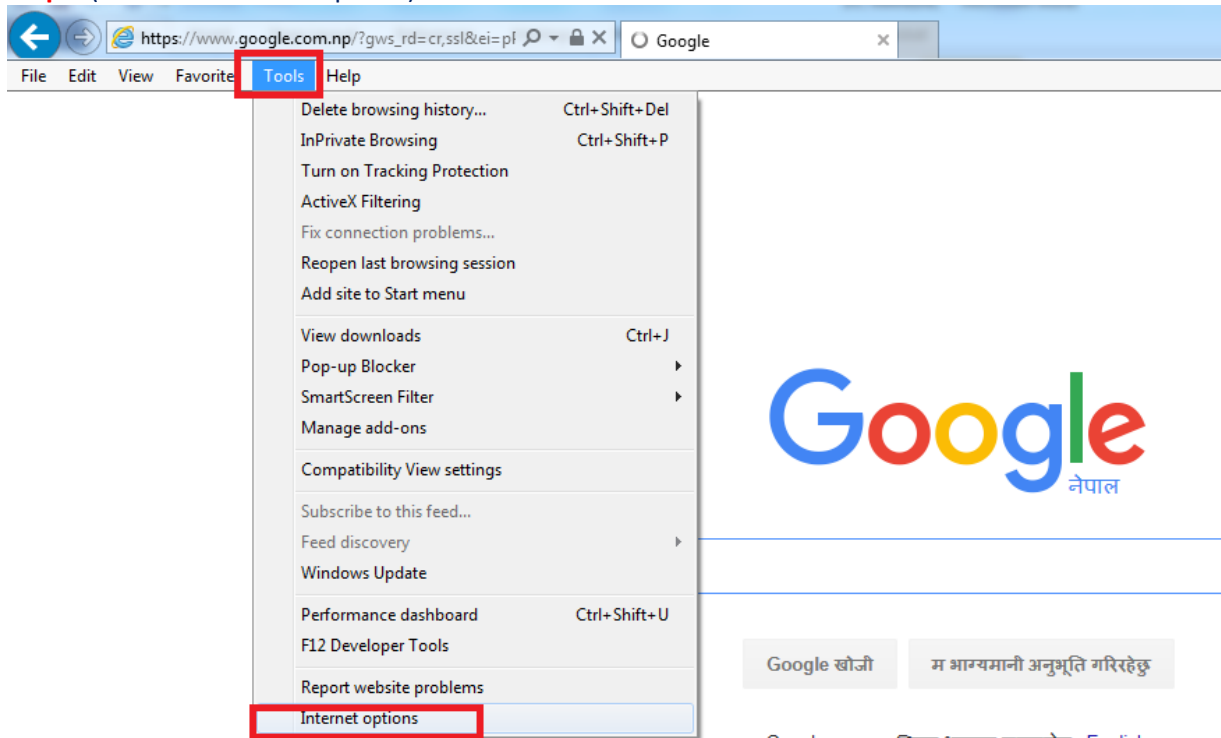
https://www.google.com.np/?gws_rd=cr,ssl&ei=pF

Google

File Edit View Favorite Tools Help

Delete browsing history... Ctrl+Shift+Del
InPrivate Browsing Ctrl+Shift+P
Turn on Tracking Protection
ActiveX Filtering
Fix connection problems...
Reopen last browsing session
Add site to Start menu

View downloads Ctrl+J
Pop-up Blocker
SmartScreen Filter
Manage add-ons

Compatibility View settings

Subscribe to this feed...
Feed discovery
Windows Update

Performance dashboard Ctrl+Shift+U
F12 Developer Tools

Report website problems
Internet options

Google
नेपाल

Google खोजी
म भाग्यमानी अनुभूति गरिरहेछु